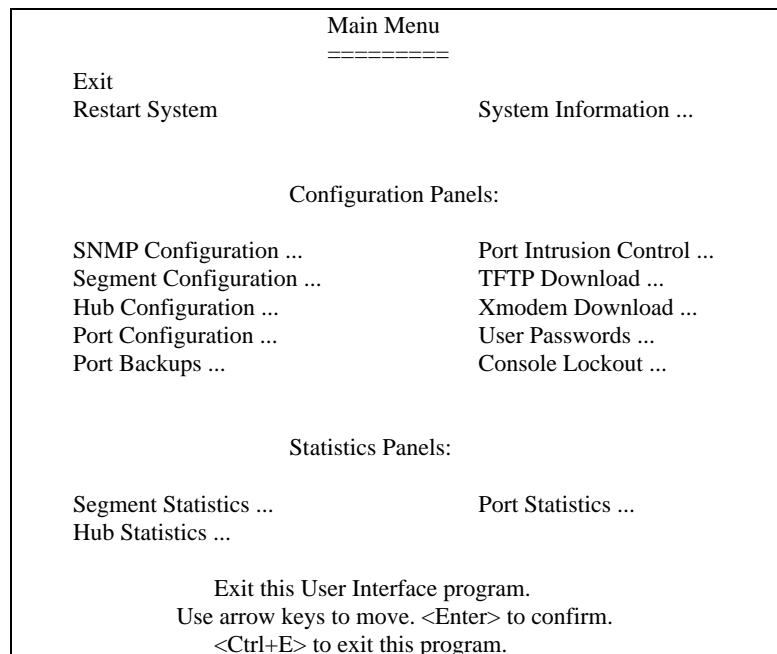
Main Menu
=========

Exit
Restart System

System Information ...

Configuration Panels:

SNMP Configuration ...
Segment Configuration ...
Hub Configuration ...
Port Configuration ...
Port Backups ...

Port Intrusion Control ...
TFTP Download ...
Xmodem Download ...
User Passwords ...
Console Lockout ...

Statistics Panels:

Segment Statistics ...
Hub Statistics ...

Port Statistics ...

Exit this User Interface program.
Use arrow keys to move. <Enter> to confirm.
<Ctrl+E> to exit this program.